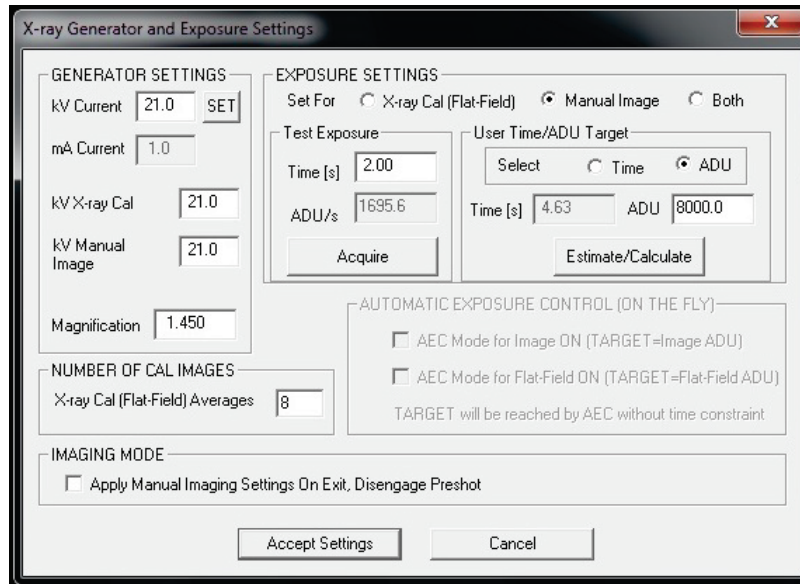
X-ray Generator and Exposure Settings

GENERATOR SETTINGS

kV Current 21.0 SET

mA Current 1.0

kV X-ray Cal 21.0

kV Manual Image 21.0

Magnification 1.450

EXPOSURE SETTINGS

Set For X-ray Cal (Flat-Field) Manual Image Both

Test Exposure

Time [s] 2.00

ADU/s 1695.6

Acquire

User Time/ADU Target

Select Time ADU

Time [s] 4.63 ADU 8000.0

Estimate/Calculate

NUMBER OF CAL IMAGES

X-ray Cal (Flat-Field) Averages 8

AUTOMATIC EXPOSURE CONTROL (ON THE FLY)

AEC Mode for Image ON (TARGET=Image ADU)

AEC Mode for Flat-Field ON (TARGET=Flat-Field ADU)

TARGET will be reached by AEC without time constraint

IMAGING MODE

Apply Manual Imaging Settings On Exit, Disengage Preshot

Accept Settings Cancel